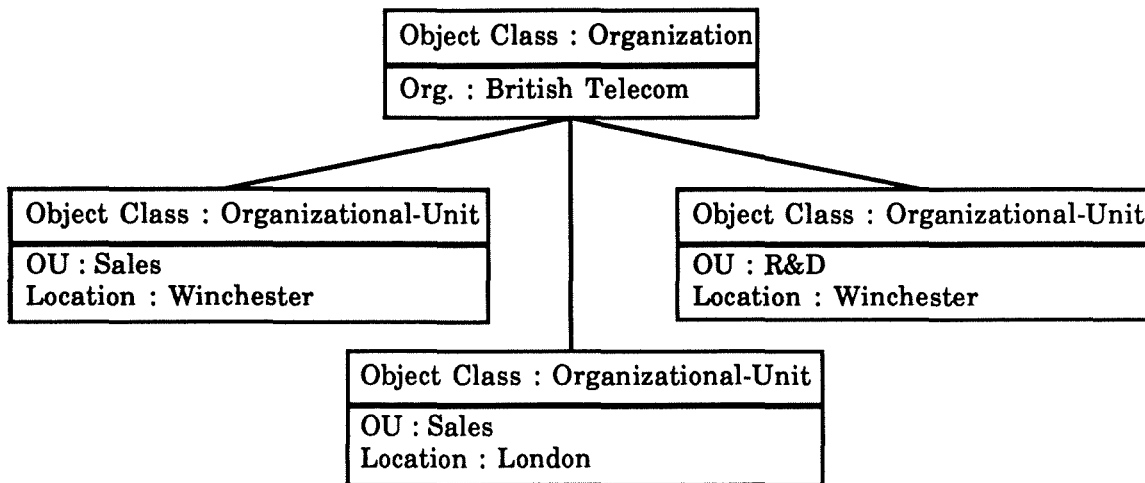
Object Class : Organization
Org. : British Telecom

Object Class : Organizational-Unit
OU : Sales
Location : Winchester

Object Class : Organizational-Unit
OU : R&D
Location : Winchester

Object Class : Organizational-Unit
OU : Sales
Location : London